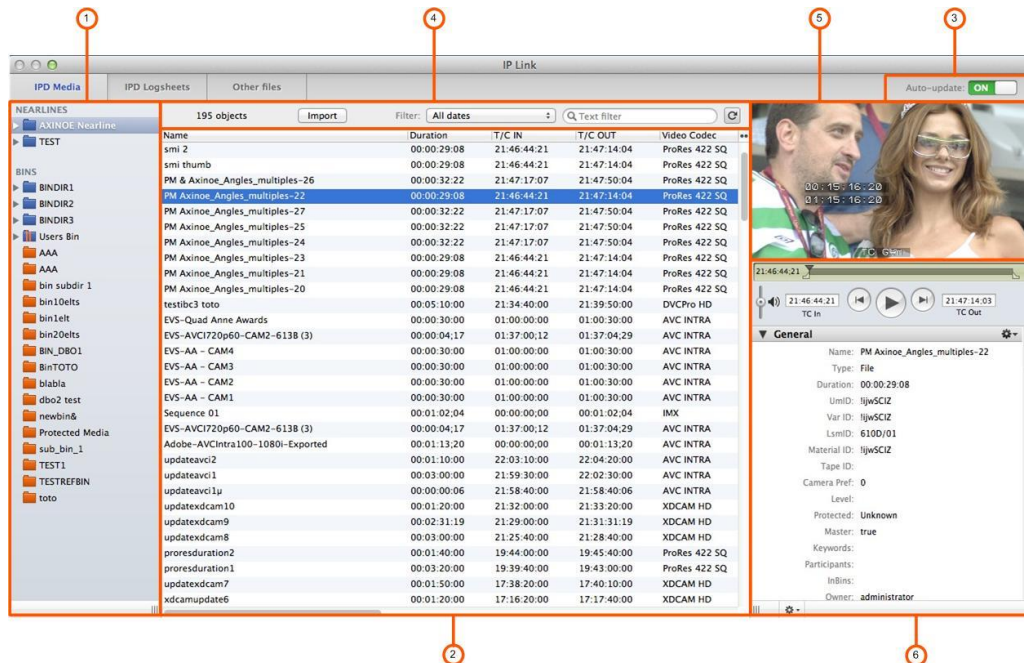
1
4
5
3

IP Link

IPD Media | IPD Logsheets | Other files

Auto-update: ON

NEARLINES
AXINOE Nearline
TEST

BINS
BINDIR1
BINDIR2
BINDIR3
Users Bin
AAA
AAA
bin subdir 1
bin10elts
bin1elt
bin20elts
BIN_DBO1
BinTOTO
blabla
dbo2 test
newbin&
Protected Media
sub_bin_1
TEST1
TESTREFBIN
toto

195 objects | Import | Filter: All dates | Text filter

| Name | Duration | T/C IN | T/C OUT | Video Codec |
|---|---|---|---|---|
| smi 2 | 00:00:29:08 | 21:46:44:21 | 21:47:14:04 | ProRes 422 SQ |
| smi thumb | 00:00:29:08 | 21:46:44:21 | 21:47:14:04 | ProRes 422 SQ |
| PM & Axinoe_Angles_multiples-26 | 00:00:32:22 | 21:47:17:07 | 21:47:50:04 | ProRes 422 SQ |
| PM Axinoe_Angles_multiples-22 | 00:00:29:08 | 21:46:44:21 | 21:47:14:04 | ProRes 422 SQ |
| PM Axinoe_Angles_multiples-27 | 00:00:32:22 | 21:47:17:07 | 21:47:50:04 | ProRes 422 SQ |
| PM Axinoe_Angles_multiples-25 | 00:00:32:22 | 21:47:17:07 | 21:47:50:04 | ProRes 422 SQ |
| PM Axinoe_Angles_multiples-24 | 00:00:32:22 | 21:47:17:07 | 21:47:50:04 | ProRes 422 SQ |
| PM Axinoe_Angles_multiples-23 | 00:00:29:08 | 21:46:44:21 | 21:47:14:04 | ProRes 422 SQ |
| PM Axinoe_Angles_multiples-21 | 00:00:29:08 | 21:46:44:21 | 21:47:14:04 | ProRes 422 SQ |
| PM Axinoe_Angles_multiples-20 | 00:00:29:08 | 21:46:44:21 | 21:47:14:04 | ProRes 422 SQ |
| testibc3 toto | 00:05:10:00 | 21:34:40:00 | 21:39:50:00 | DVCPro HD |
| EVS-Quad Anne Awards | 00:00:30:00 | 01:00:00:00 | 01:00:30:00 | AVC INTRA |
| EVS-AVCI720p60-CAM2-613B (3) | 00:00:04;17 | 01:37:00;12 | 01:37:04;29 | AVC INTRA |
| EVS-AA - CAM4 | 00:00:30:00 | 01:00:00:00 | 01:00:30:00 | AVC INTRA |
| EVS-AA - CAM3 | 00:00:30:00 | 01:00:00:00 | 01:00:30:00 | AVC INTRA |
| EVS-AA - CAM2 | 00:00:30:00 | 01:00:00:00 | 01:00:30:00 | AVC INTRA |
| EVS-AA - CAM1 | 00:00:30:00 | 01:00:00:00 | 01:00:30:00 | AVC INTRA |
| Sequence 01 | 00:01:02;04 | 00:00:00;00 | 00:01:02;04 | IMX |
| EVS-AVCI720p60-CAM2-613B (3) | 00:00:04;17 | 01:37:00;12 | 01:37:04;29 | AVC INTRA |
| Adobe-AVCIntra100-1080i-Exported | 00:01:13;20 | 00:00:00;00 | 00:01:13;20 | AVC INTRA |
| updateavci2 | 00:01:10:00 | 22:03:10:00 | 22:04:20:00 | AVC INTRA |
| updateavci1 | 00:03:00:00 | 21:59:30:00 | 22:02:30:00 | AVC INTRA |
| updateavci1µ | 00:00:00:06 | 21:58:40:00 | 21:58:40:06 | AVC INTRA |
| updatexdcam10 | 00:01:20:00 | 21:32:00:00 | 21:33:20:00 | XDCAM HD |
| updatexdcam9 | 00:02:31:19 | 21:29:00:00 | 21:31:31:19 | XDCAM HD |
| updatexdcam8 | 00:03:00:00 | 21:25:40:00 | 21:28:40:00 | XDCAM HD |
| proresduration2 | 00:01:40:00 | 19:44:00:00 | 19:45:40:00 | ProRes 422 SQ |
| proresduration1 | 00:03:20:00 | 19:39:40:00 | 19:43:00:00 | ProRes 422 SQ |
| updatexdcam7 | 00:01:50:00 | 17:38:20:00 | 17:40:10:00 | XDCAM HD |
| xdcamupdate6 | 00:01:20:00 | 17:16:20:00 | 17:17:40:00 | XDCAM HD |

00:15:16:20
01:15:16:20
TC

21:46:44;21
21:46:44:21 TC In
21:47:14:03 TC Out

General
Name: PM Axinoe_Angles_multiples-22
Type: File
Duration: 00:00:29:08
UmID: !ljwSCIZ
Var ID: !ljwSCIZ
LsmID: 610D/01
Material ID: !ljwSCIZ
Tape ID:
Camera Pref: 0
Level:
Protected: Unknown
Master: true
Keywords:
Participants:
InBins:
Owner: administrator

2
6